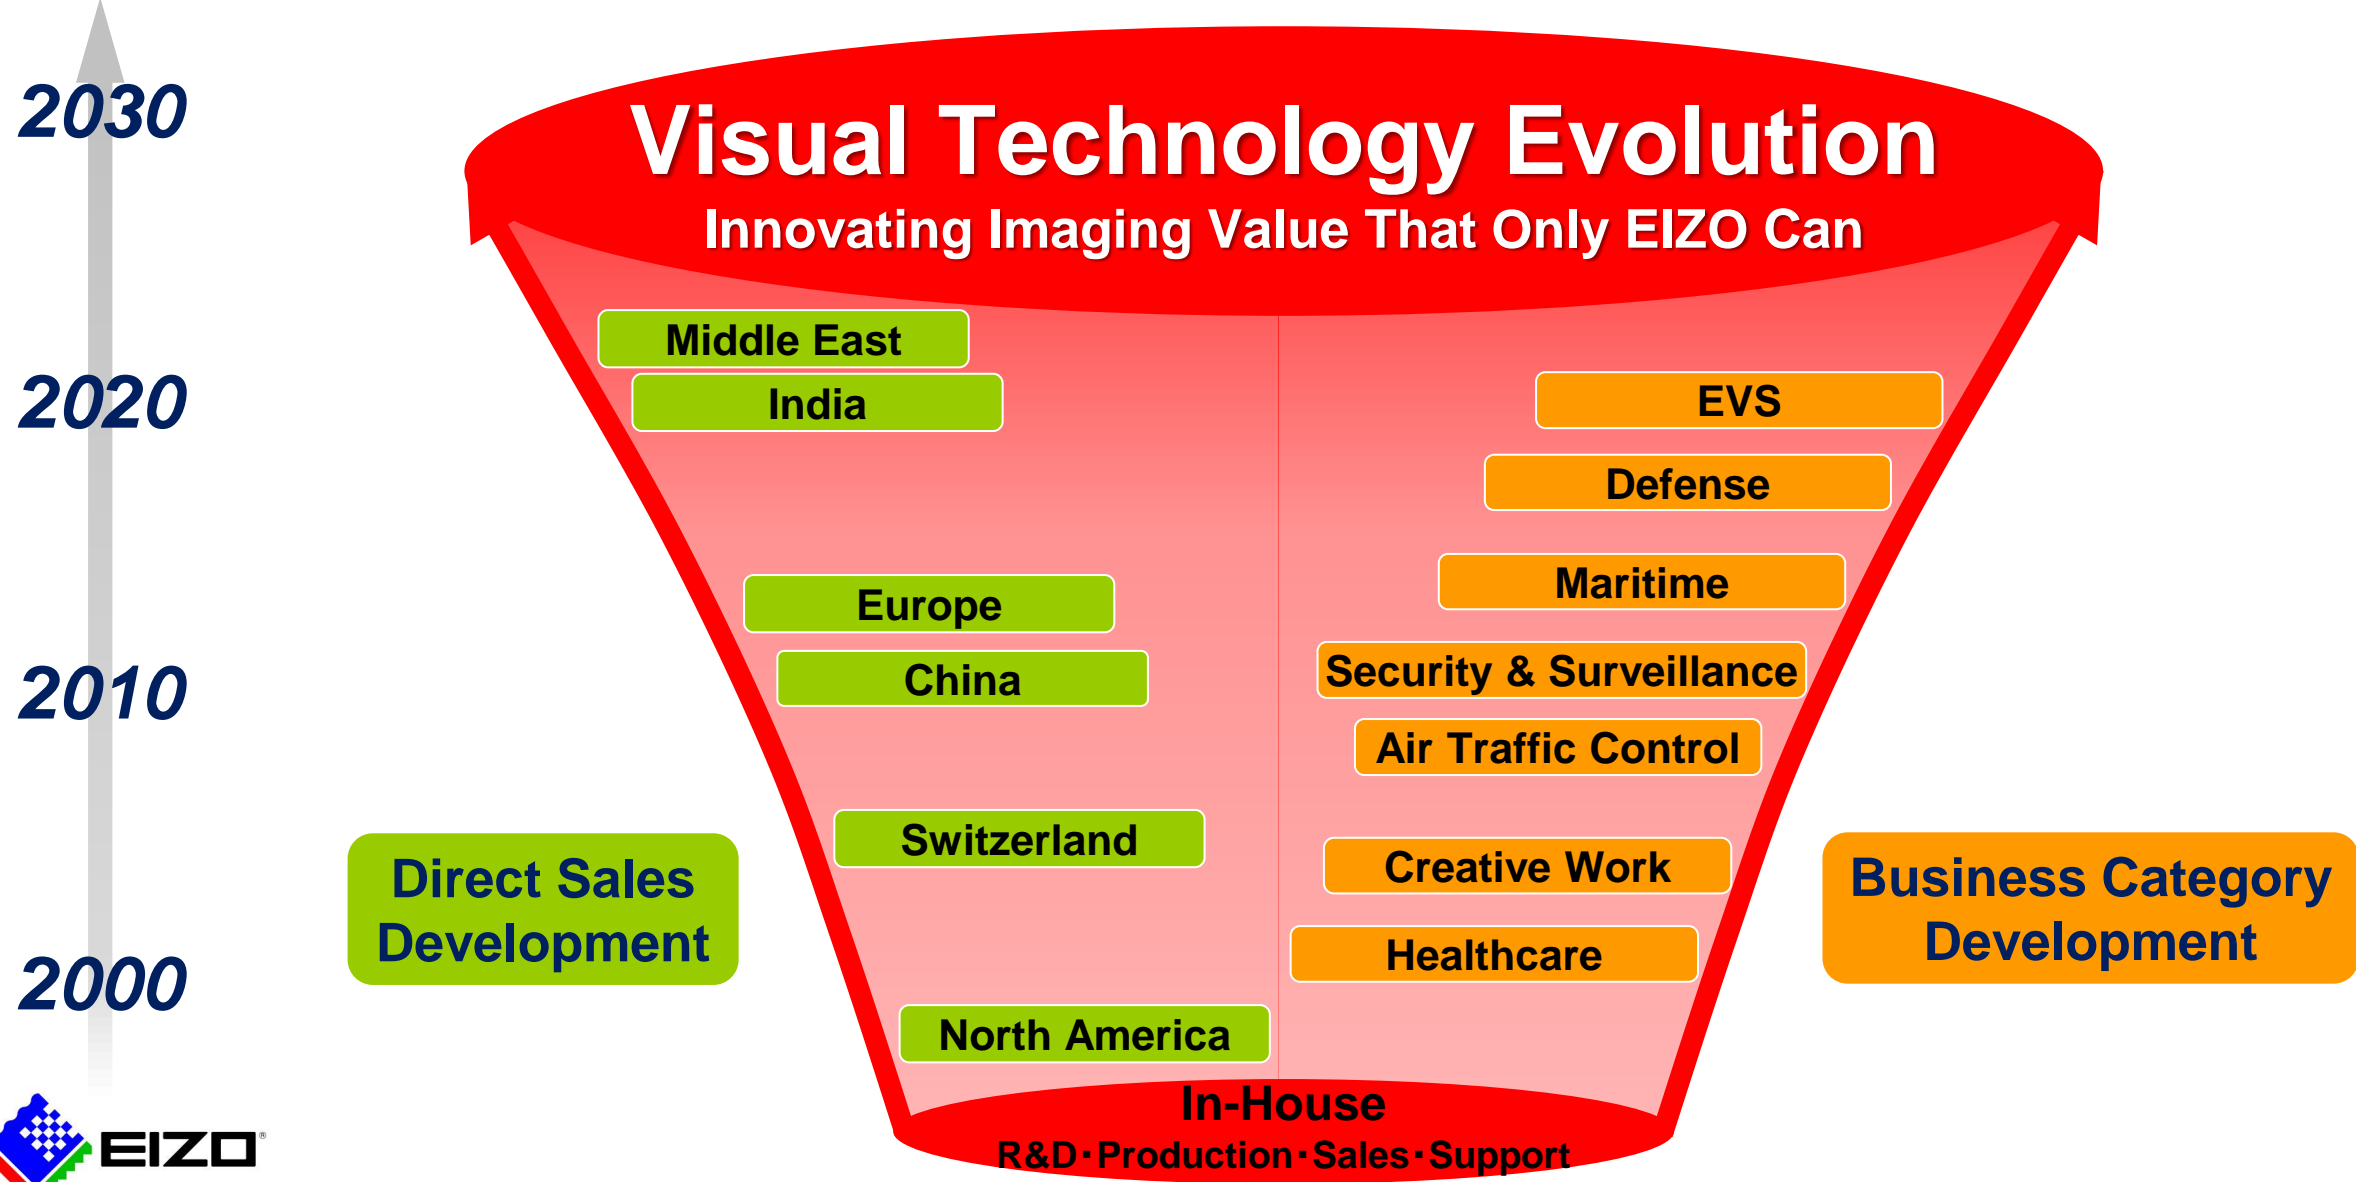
2030

Visual Technology Evolution
Innovating Imaging Value That Only EIZO Can

2020

Middle East
India

EVS
Defense
Maritime

Europe
China

2010

Security & Surveillance
Air Traffic Control

Switzerland

Creative Work

Direct Sales Development

Business Category Development

Healthcare

2000

North America

In-House
R&D･Production･Sales･Support

EIZO®